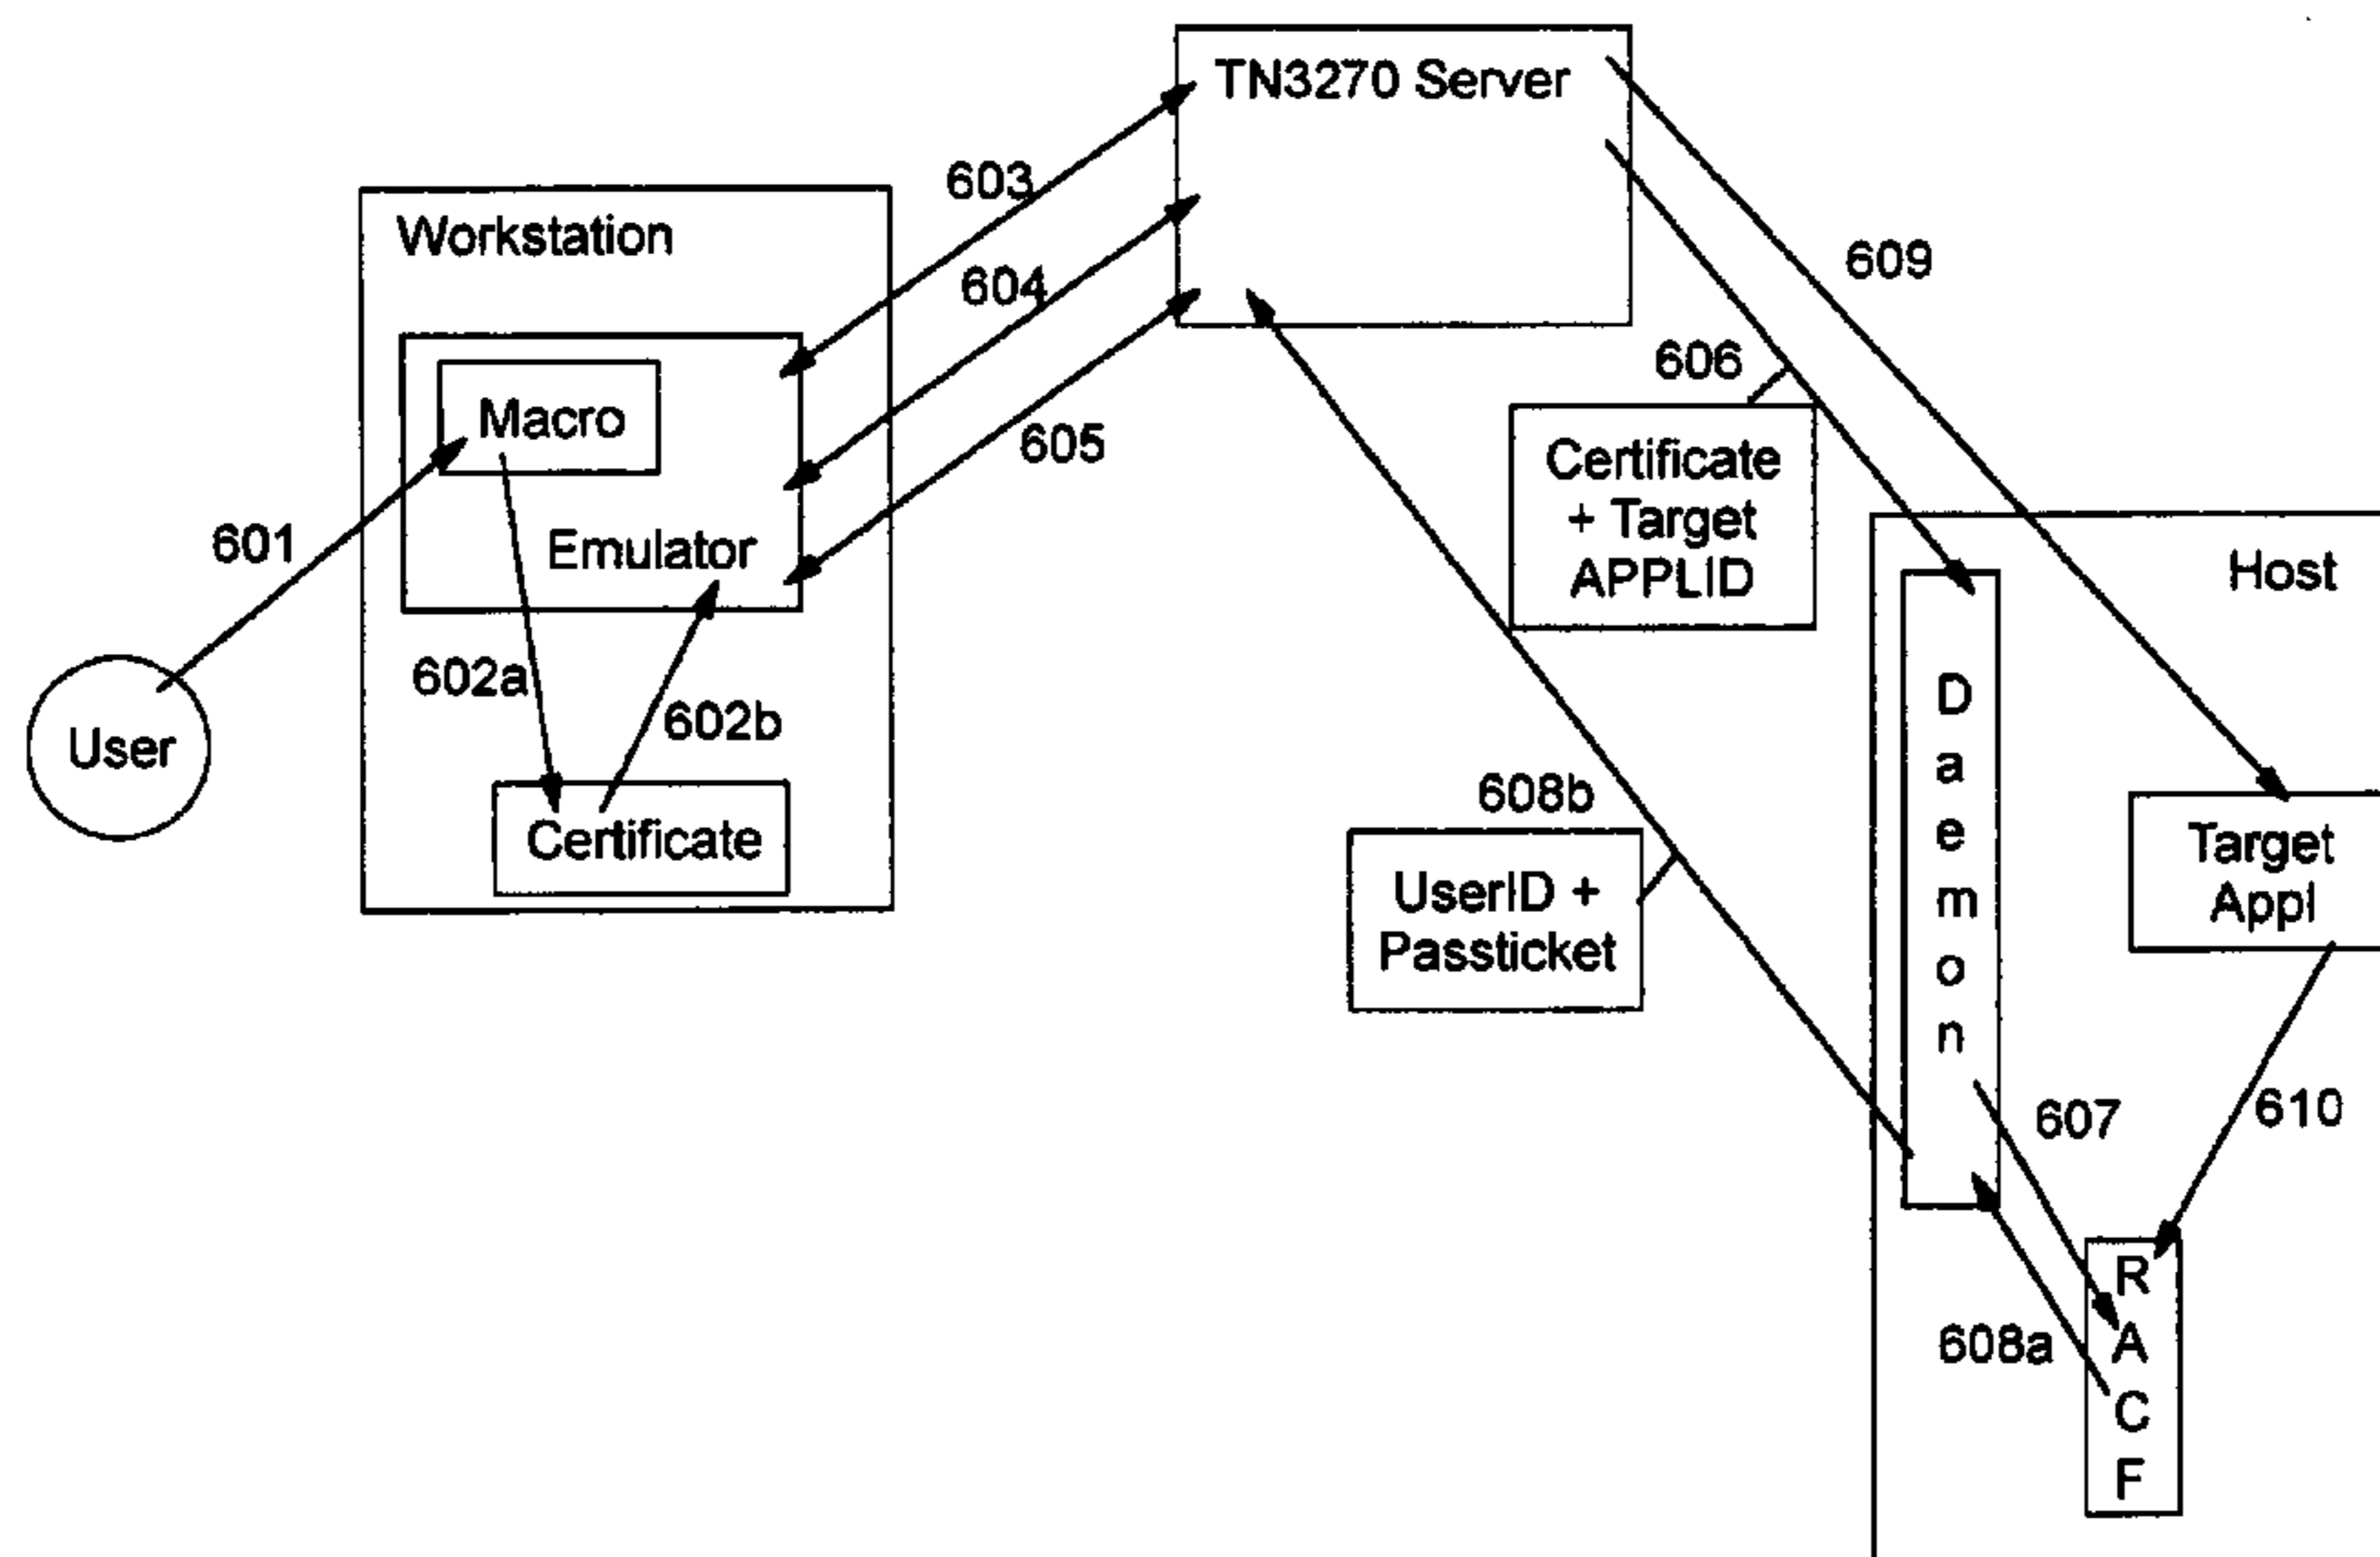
TN3270 Server

603

Workstation

604

609

605

Macro

606

Emulator

Certificate + Target APPLID

601

Host

602a

602b

User

D a e m o n

608b

Certificate

Target Appl

UserID + Passticket

607

610

608a

R A C F